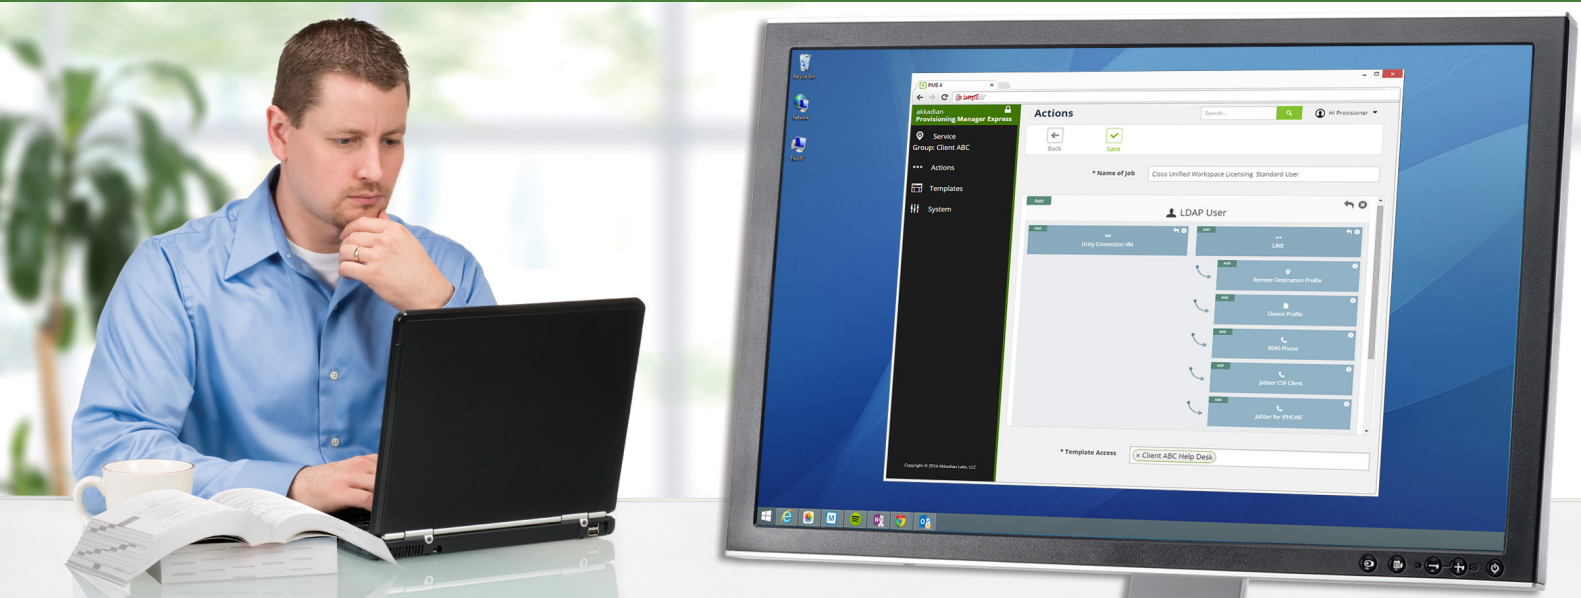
Recycle Bin

Network

This PC

PME 4

https://

akkadian
Provisioning Manager Express

Service
Group: Client ABC

Actions

Templates

System

Copyright © 2014 Akkadian Labs, LLC

Actions

Search...

Hi Provisioner

Back

Save

* Name of Job

Cisco Unified Workspace Licensing Standard User

Add

LDAP User

Add

Unity Connection VM

Add

LINE

Add

Remote Destination Profile

Add

Device Profile

Add

8945 Phone

Add

Jabber CSF Client

Add

Jabber for iPHONE

* Template Access

× Client ABC Help Desk